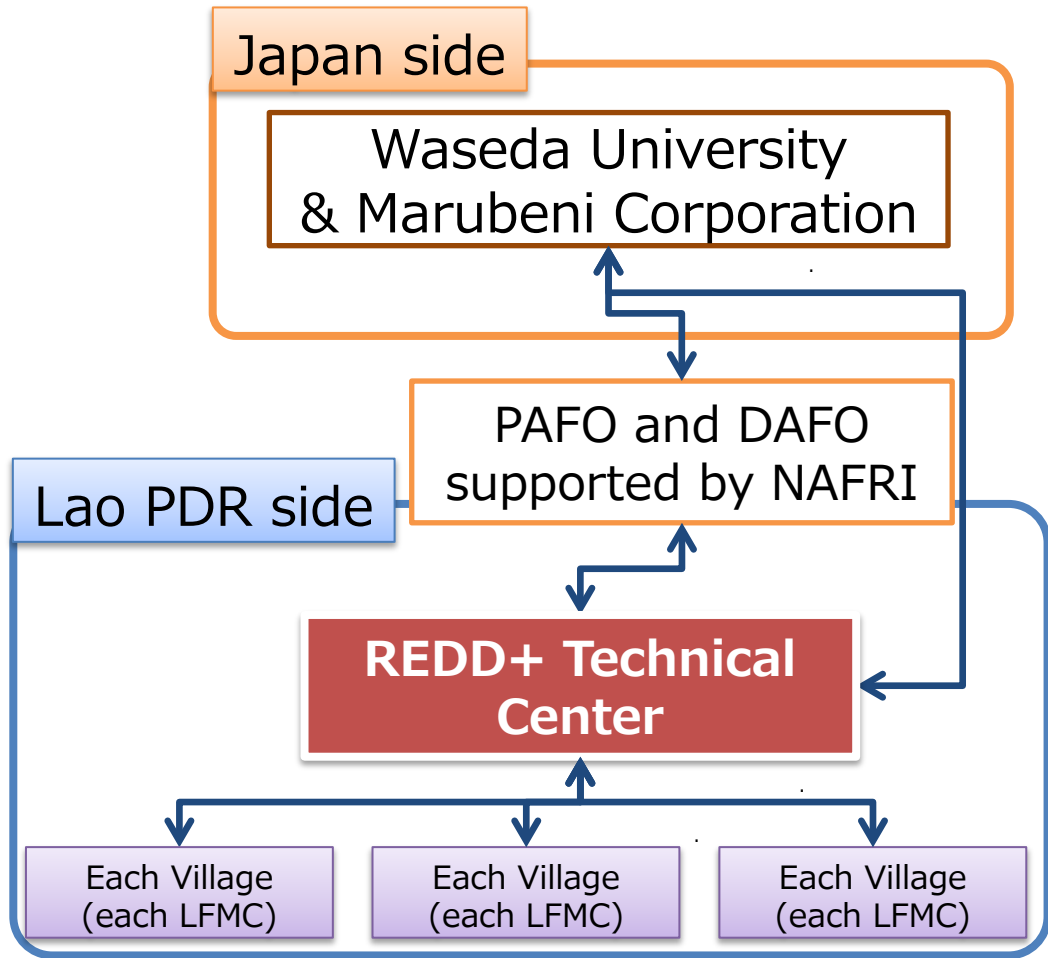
Japan side

Waseda University & Marubeni Corporation

PAFO and DAFO supported by NAFRI

Lao PDR side

REDD+ Technical Center

Each Village (each LFMC)

Each Village (each LFMC)

Each Village (each LFMC)